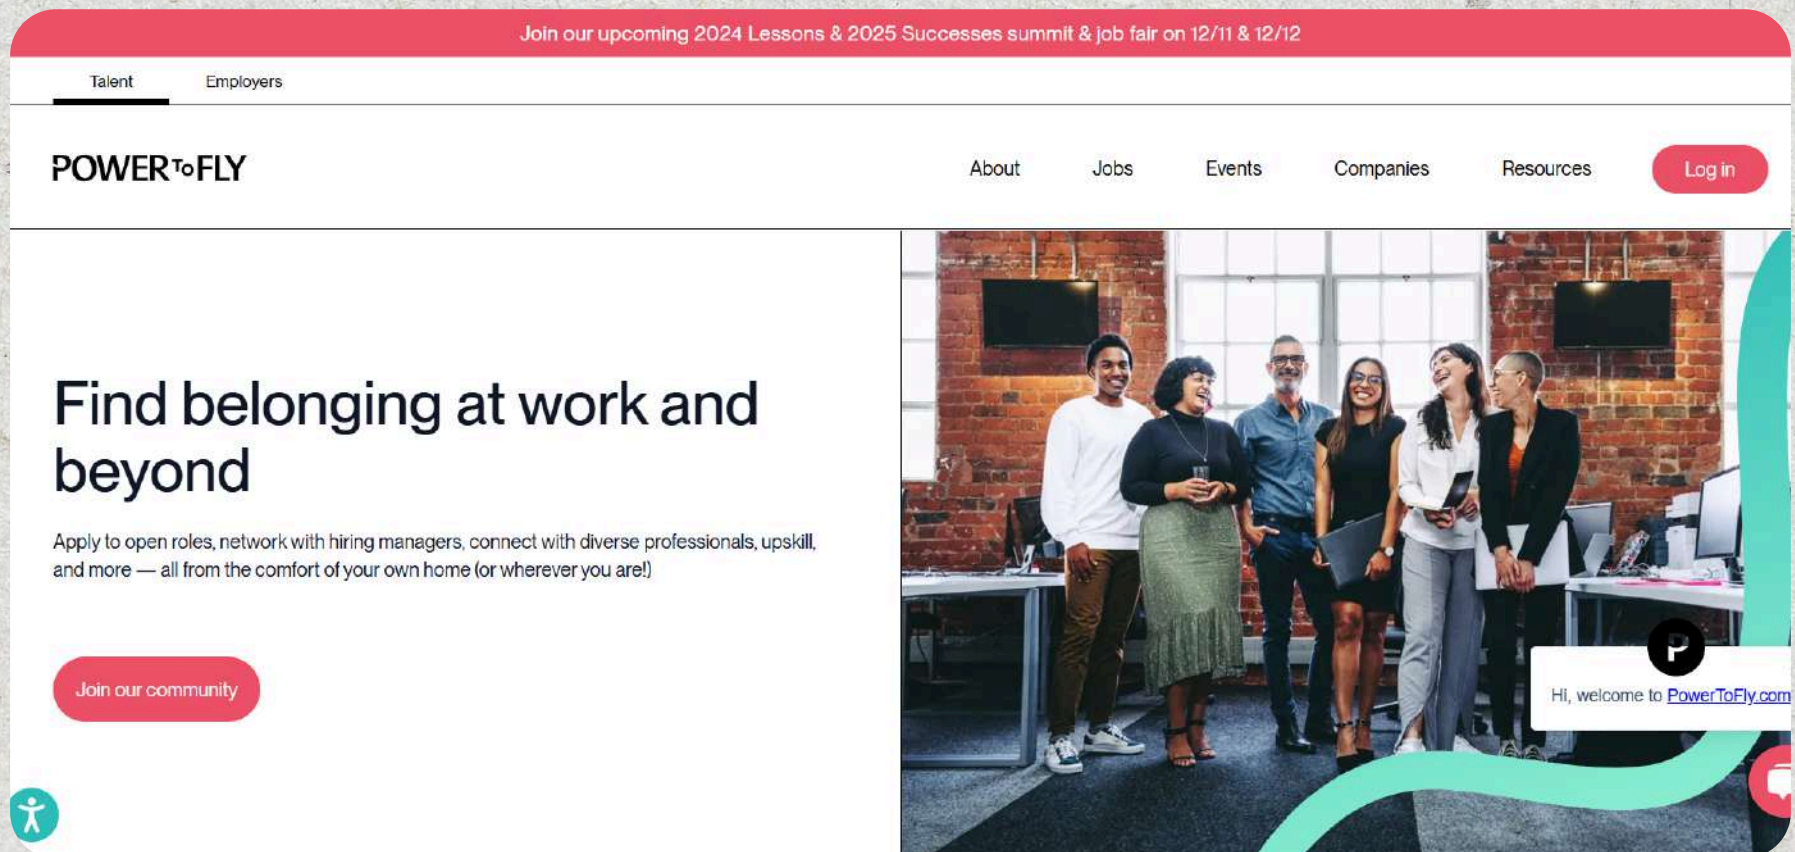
Join our upcoming 2024 Lessons & 2025 Successes summit & job fair on 12/11 & 12/12

Talent Employers

POWER To FLY

About Jobs Events Companies Resources Log in

Find belonging at work and beyond

Apply to open roles, network with hiring managers, connect with diverse professionals, upskill, and more — all from the comfort of your own home (or wherever you are!)

Join our community

P

Hi, welcome to PowerToFly.com